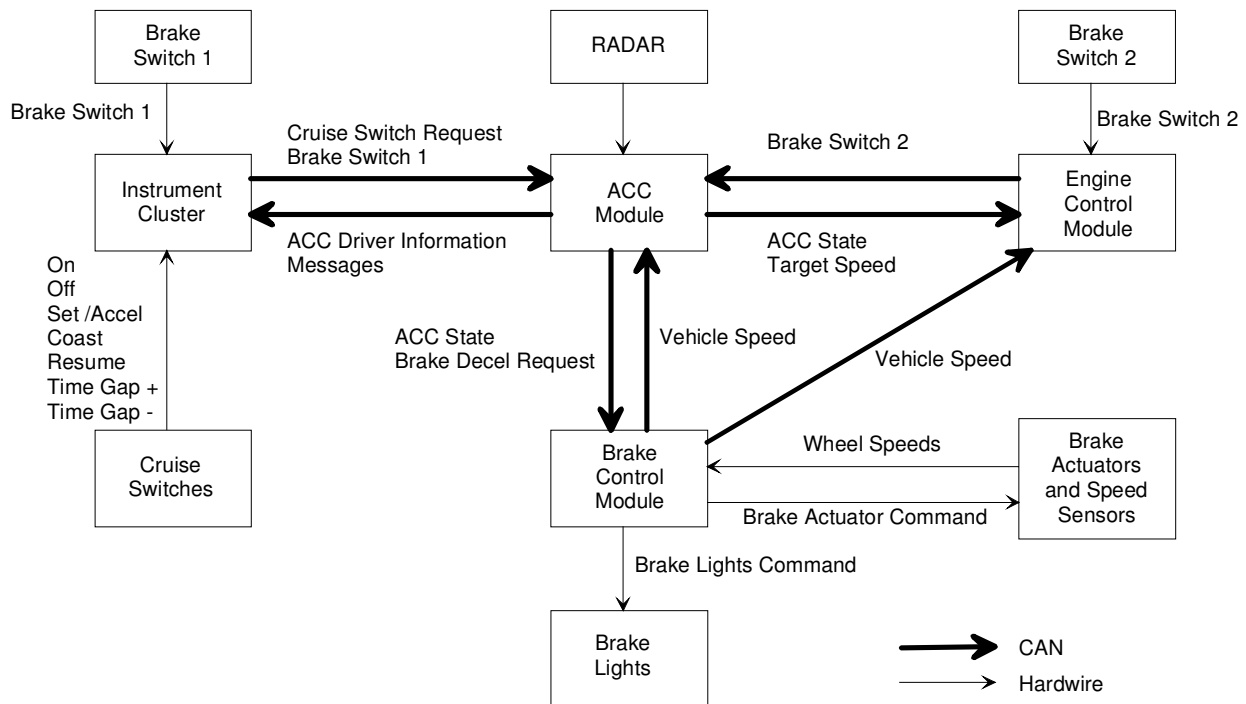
Brake Switch 1

RADAR

Brake Switch 2

Brake Switch 1

Brake Switch 2

Cruise Switch Request
Brake Switch 1

Brake Switch 2

Instrument Cluster

ACC Module

Engine Control Module

ACC Driver Information Messages

ACC State
Target Speed

On
Off
Set /Accel
Coast
Resume
Time Gap +
Time Gap -

ACC State
Brake Decel Request

Vehicle Speed

Vehicle Speed

Wheel Speeds

Cruise Switches

Brake Control Module

Brake Actuators and Speed Sensors

Brake Actuator Command

Brake Lights Command

Brake Lights

CAN

Hardwire